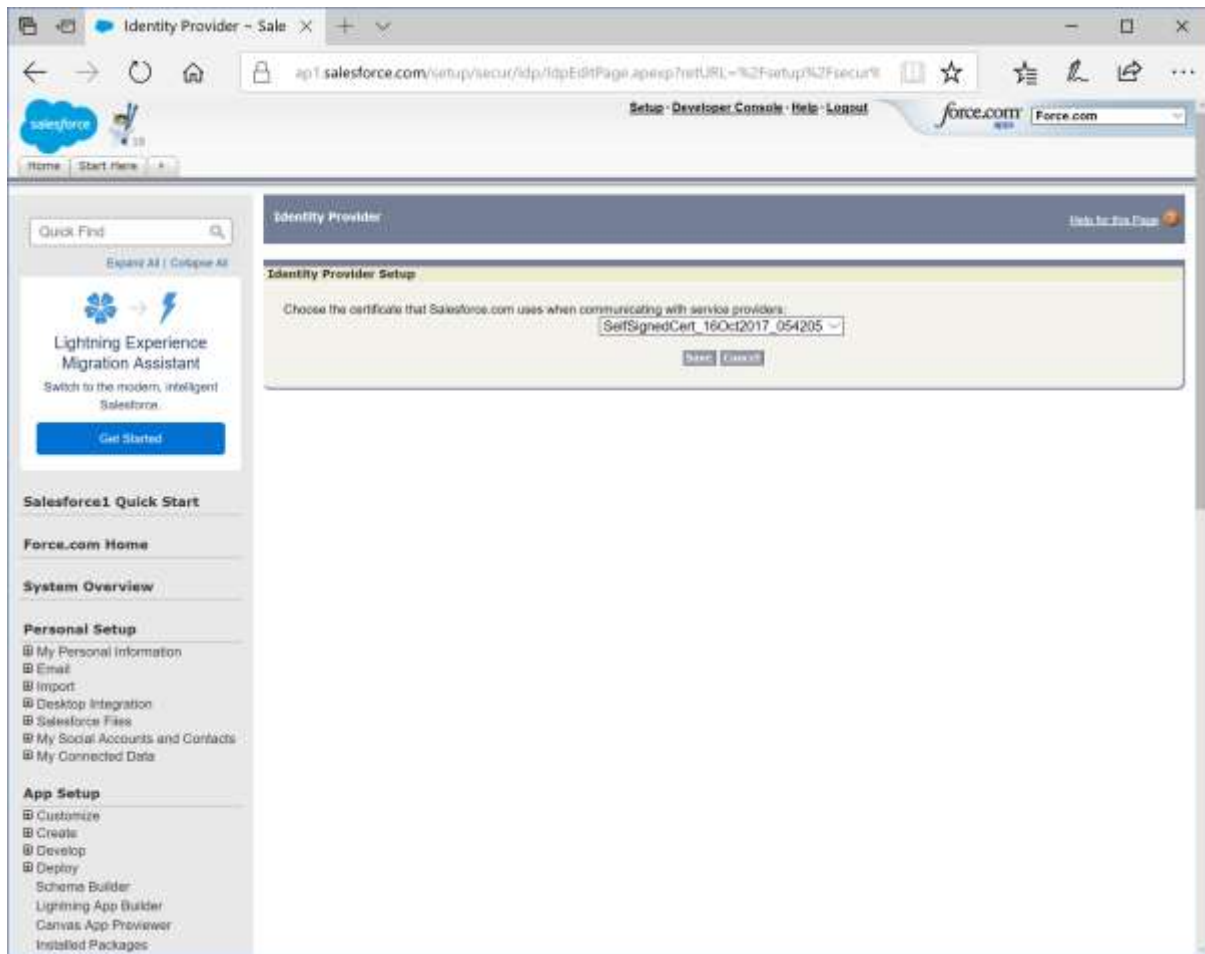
Identity Provider – Sale ×

ap1.salesforce.com/setup/secur/idp/IdpEditPage.apexp?retURL=%2Fsetup%2Fsecur%

salesforce

Home | Start Here | +

Setup · Developer Console · Help · Logout

force.com

Force.com

Quick Find

Expand All | Collapse All

Lightning Experience Migration Assistant

Switch to the modern, intelligent Salesforce.

Get Started

Salesforce1 Quick Start

Force.com Home

System Overview

Personal Setup

⊞ My Personal Information
⊞ Email
⊞ Import
⊞ Desktop Integration
⊞ Salesforce Files
⊞ My Social Accounts and Contacts
⊞ My Connected Data

App Setup

⊞ Customize
⊞ Create
⊞ Develop
⊞ Deploy
Schema Builder
Lightning App Builder
Canvas App Previewer
Installed Packages

Identity Provider

Help for this Page

Identity Provider Setup

Choose the certificate that Salesforce.com uses when communicating with service providers.

SelfSignedCert_16Oct2017_054205

Save Cancel